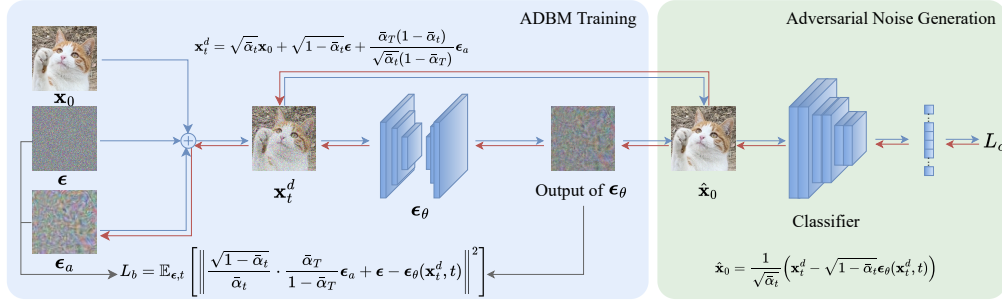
ADBM Training

Adversarial Noise Generation

$\mathbf{x}_t^d = \sqrt{\bar{\alpha}_t}\mathbf{x}_0 + \sqrt{1-\bar{\alpha}_t}\boldsymbol{\epsilon} + \frac{\bar{\alpha}_T(1-\bar{\alpha}_t)}{\sqrt{\bar{\alpha}_t}(1-\bar{\alpha}_T)}\boldsymbol{\epsilon}_a$

$\mathbf{x}_0$

$\boldsymbol{\epsilon}$

$\boldsymbol{\epsilon}_a$

$\mathbf{x}_t^d$

$\boldsymbol{\epsilon}_\theta$

Output of $\boldsymbol{\epsilon}_\theta$

$\hat{\mathbf{x}}_0$

Classifier

$L_c$

$L_b = \mathbb{E}_{\boldsymbol{\epsilon},t}\left[\left\| \frac{\sqrt{1-\bar{\alpha}_t}}{\bar{\alpha}_t} \cdot \frac{\bar{\alpha}_T}{1-\bar{\alpha}_T}\boldsymbol{\epsilon}_a + \boldsymbol{\epsilon} - \boldsymbol{\epsilon}_\theta(\mathbf{x}_t^d, t)\right\|^2\right]$

$\hat{\mathbf{x}}_0 = \frac{1}{\sqrt{\bar{\alpha}_t}}\left(\mathbf{x}_t^d - \sqrt{1-\bar{\alpha}_t}\boldsymbol{\epsilon}_\theta(\mathbf{x}_t^d, t)\right)$